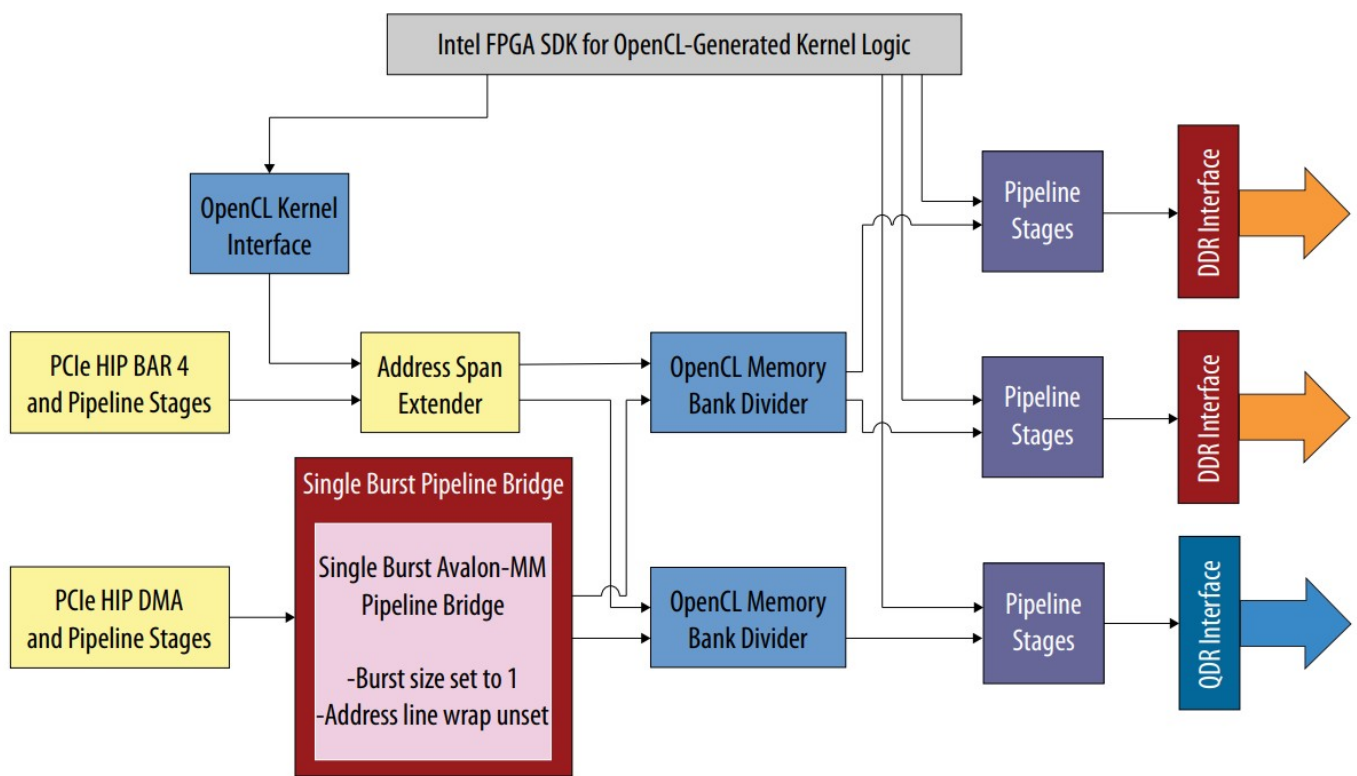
Intel FPGA SDK for OpenCL-Generated Kernel Logic

OpenCL Kernel Interface

PCIe HIP BAR 4 and Pipeline Stages

Address Span Extender

OpenCL Memory Bank Divider

Pipeline Stages

DDR Interface

Pipeline Stages

DDR Interface

Single Burst Pipeline Bridge

Single Burst Avalon-MM Pipeline Bridge

-Burst size set to 1
-Address line wrap unset

PCIe HIP DMA and Pipeline Stages

OpenCL Memory Bank Divider

Pipeline Stages

QDR Interface